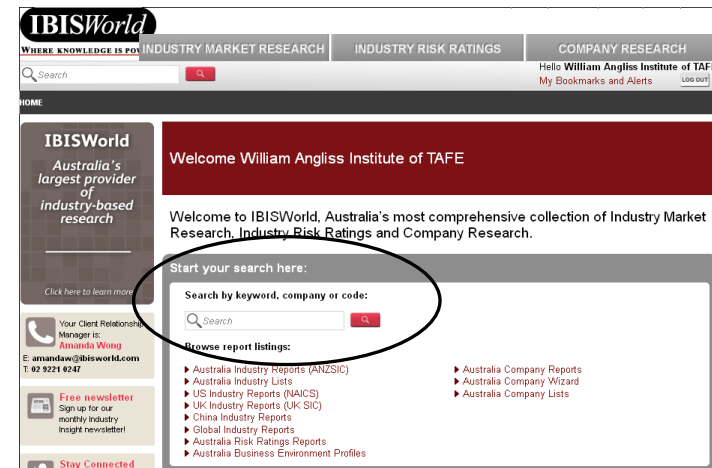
IBISWorld
WHERE KNOWLEDGE IS POW

INDUSTRY MARKET RESEARCH | INDUSTRY RISK RATINGS | COMPANY RESEARCH

Search

Hello William Angliss Institute of TAF
My Bookmarks and Alerts
LOG OUT

HOME

IBISWorld
Australia's largest provider of industry-based research

Click here to learn more

Your Client Relationship Manager is:
Amanda Wong
E: amandaw@ibisworld.com
T: 02 9221 0247

Free newsletter
Sign up for our monthly Industry Insight newsletter!

Stay Connected

Welcome William Angliss Institute of TAFE

Welcome to IBISWorld, Australia's most comprehensive collection of Industry Market Research, Industry Risk Ratings and Company Research.

Start your search here:

Search by keyword, company or code:

Search

Browse report listings:

Australia Industry Reports (ANZSIC)
Australia Industry Lists
US Industry Reports (NAICS)
UK Industry Reports (UK SIC)
China Industry Reports
Global Industry Reports
Australia Risk Ratings Reports
Australia Business Environment Profiles

Australia Company Reports
Australia Company Wizard
Australia Company Lists